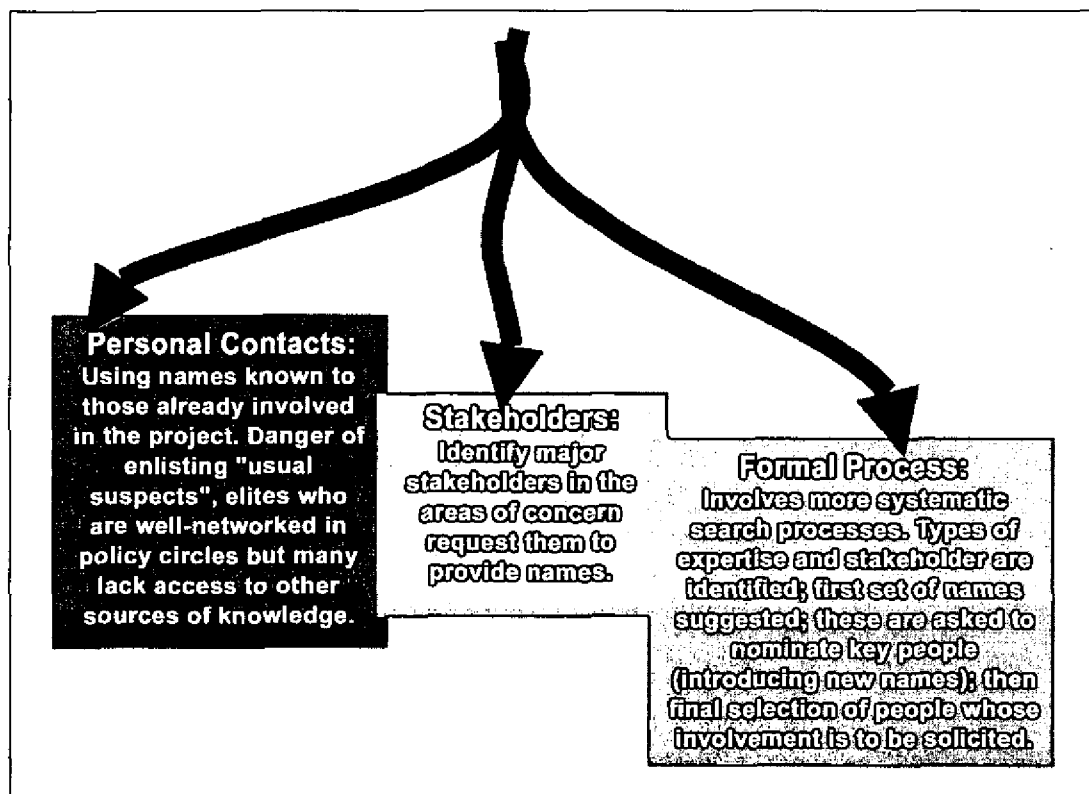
Personal Contacts:
Using names known to those already involved in the project. Danger of enlisting "usual suspects", elites who are well-networked in policy circles but many lack access to other sources of knowledge.

Stakeholders:
Identify major stakeholders in the areas of concern request them to provide names.

Formal Process:
Involves more systematic search processes. Types of expertise and stakeholder are identified; first set of names suggested; these are asked to nominate key people (introducing new names); then final selection of people whose involvement is to be solicited.